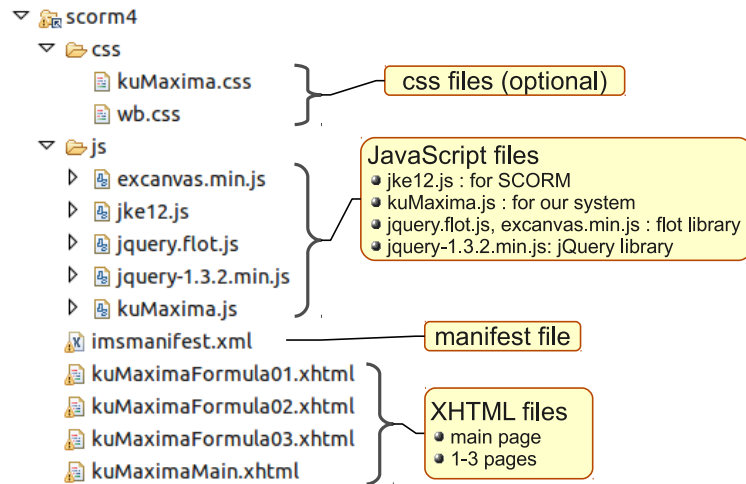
scorm4
css
kuMaxima.css
wb.css
css files (optional)
js
excanvas.min.js
jke12.js
jquery.flot.js
jquery-1.3.2.min.js
kuMaxima.js
JavaScript files
jke12.js : for SCORM
kuMaxima.js : for our system
jquery.flot.js, excanvas.min.js : flot library
jquery-1.3.2.min.js: jQuery library
imsmanifest.xml
manifest file
kuMaximaFormula01.xhtml
kuMaximaFormula02.xhtml
kuMaximaFormula03.xhtml
kuMaximaMain.xhtml
XHTML files
main page
1-3 pages